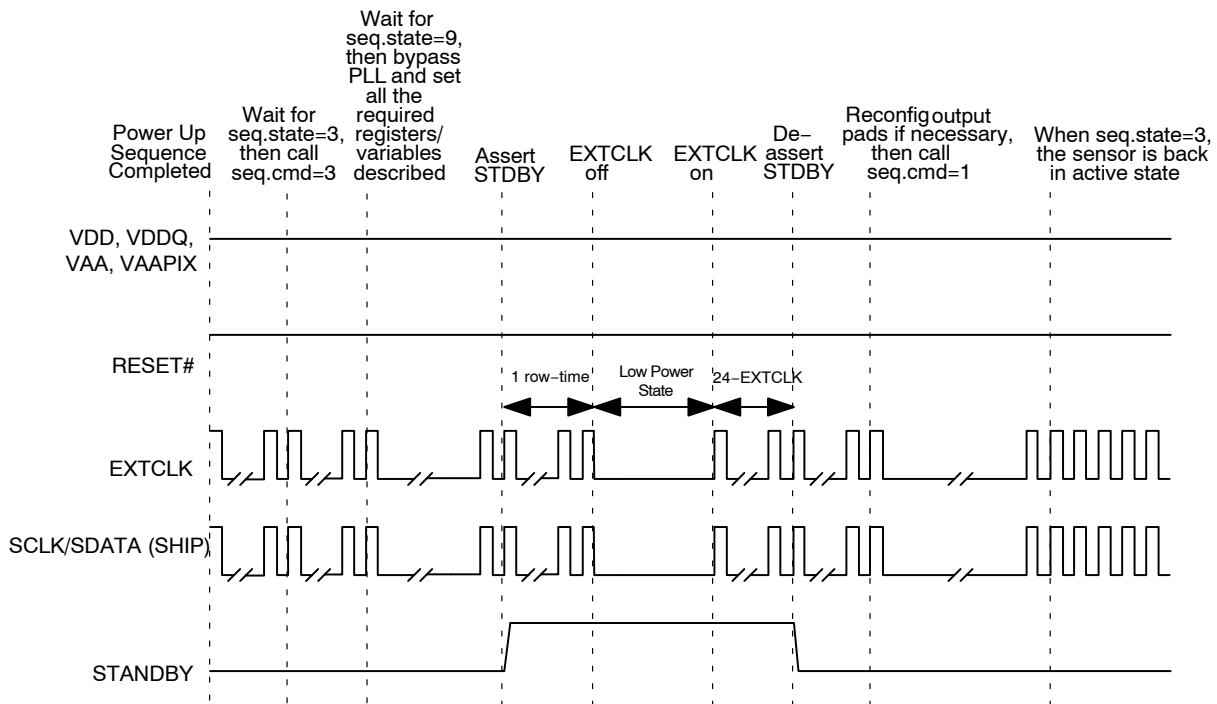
Power Up Sequence Completed

Wait for seq.state=3, then call seq.cmd=3

Wait for seq.state=9, then bypass PLL and set all the required registers/ variables described

Assert STDBY

EXTCLK off

EXTCLK on

De-assert STDBY

Reconfig output pads if necessary, then call seq.cmd=1

When seq.state=3, the sensor is back in active state

VDD, VDDQ, VAA, VAAPIX

RESET#

1 row-time

Low Power State

24-EXTCLK

EXTCLK

SCLK/SDATA (SHIP)

STANDBY